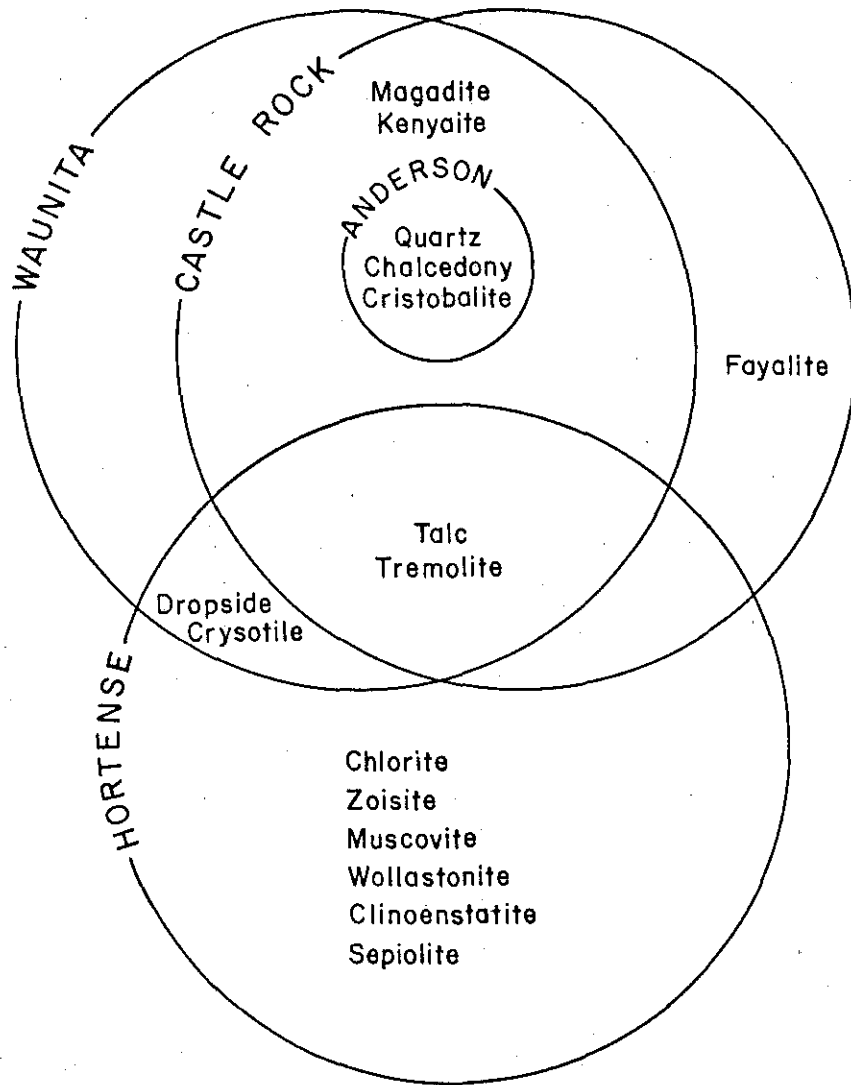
WAUNITA

CASTLE ROCK

Magadite
Kenyaite

ANDERSON

Quartz
Chalcedony
Cristobalite

Fayalite

Talc
Tremolite

Dropside
Crysotile

HORTENSE

Chlorite
Zoisite
Muscovite
Wollastonite
Clinoenstatite
Sepiolite